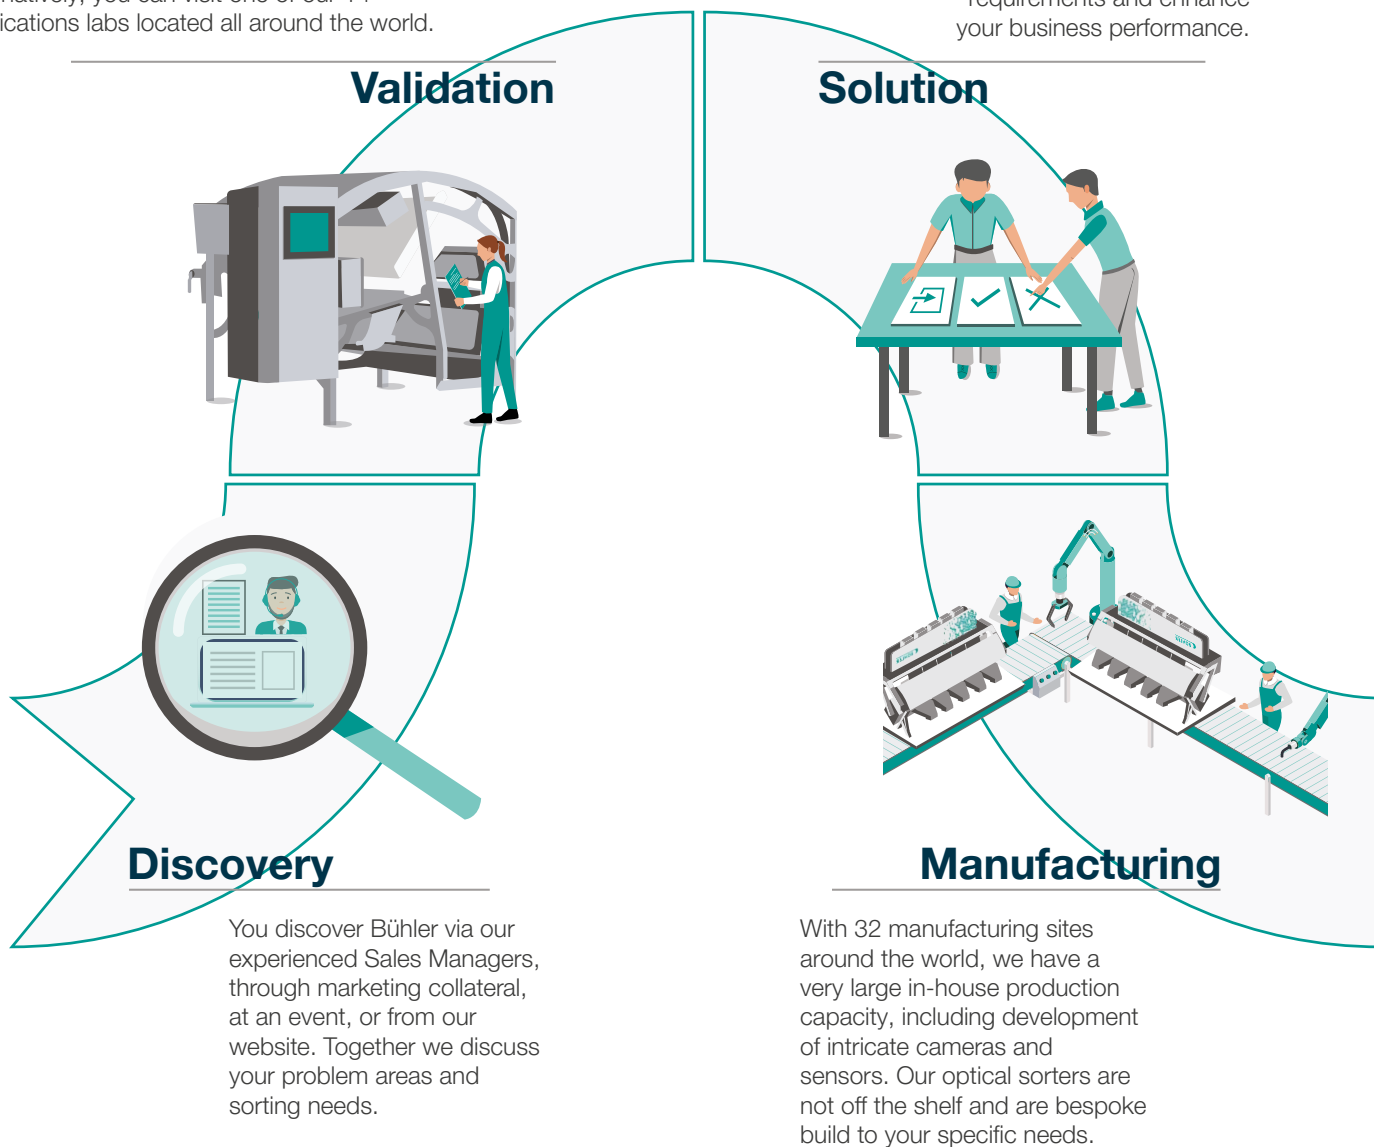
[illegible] ications labs located all around the world.

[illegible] your business performance.

Validation

Solution

Discovery

You discover Bühler via our experienced Sales Managers, through marketing collateral, at an event, or from our website. Together we discuss your problem areas and sorting needs.

Manufacturing

With 32 manufacturing sites around the world, we have a very large in-house production capacity, including development of intricate cameras and sensors. Our optical sorters are not off the shelf and are bespoke build to your specific needs.